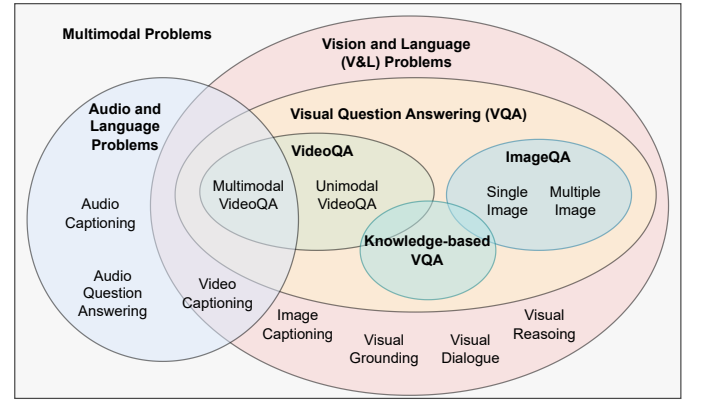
Multimodal Problems

Vision and Language (V&L) Problems

Audio and Language Problems

Visual Question Answering (VQA)

VideoQA

ImageQA

Multimodal VideoQA

Unimodal VideoQA

Single Image

Multiple Image

Knowledge-based VQA

Audio Captioning

Audio Question Answering

Video Captioning

Image Captioning

Visual Grounding

Visual Dialogue

Visual Reasoing